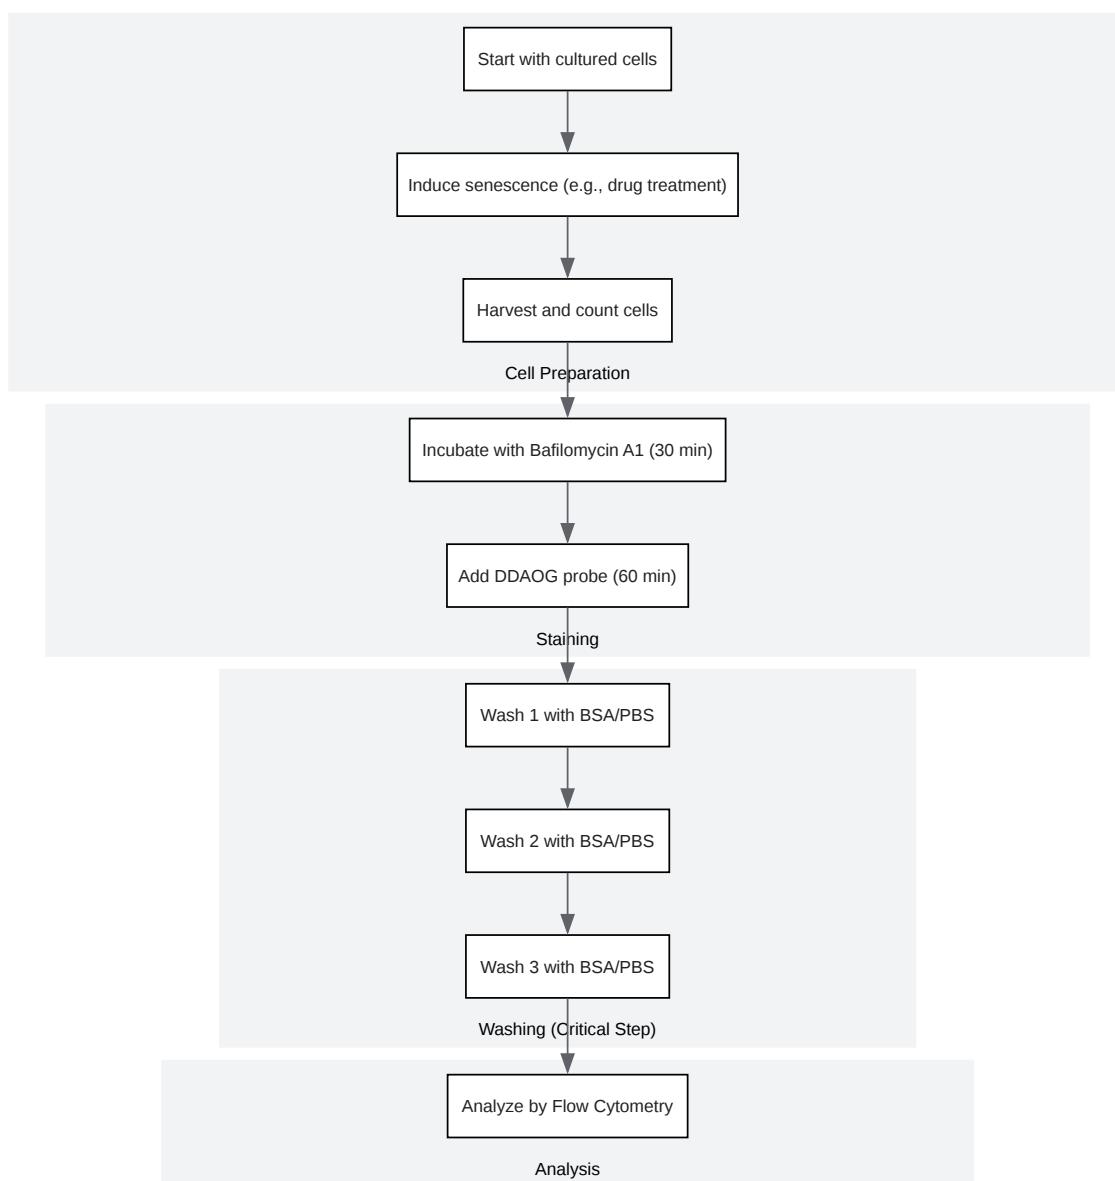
Start with cultured cells

Induce senescence (e.g., drug treatment)

Harvest and count cells

Cell Preparation

Incubate with Bafilomycin A1 (30 min)

Add DDAOG probe (60 min)

Staining

Wash 1 with BSA/PBS

Wash 2 with BSA/PBS

Wash 3 with BSA/PBS

Washing (Critical Step)

Analyze by Flow Cytometry

Analysis